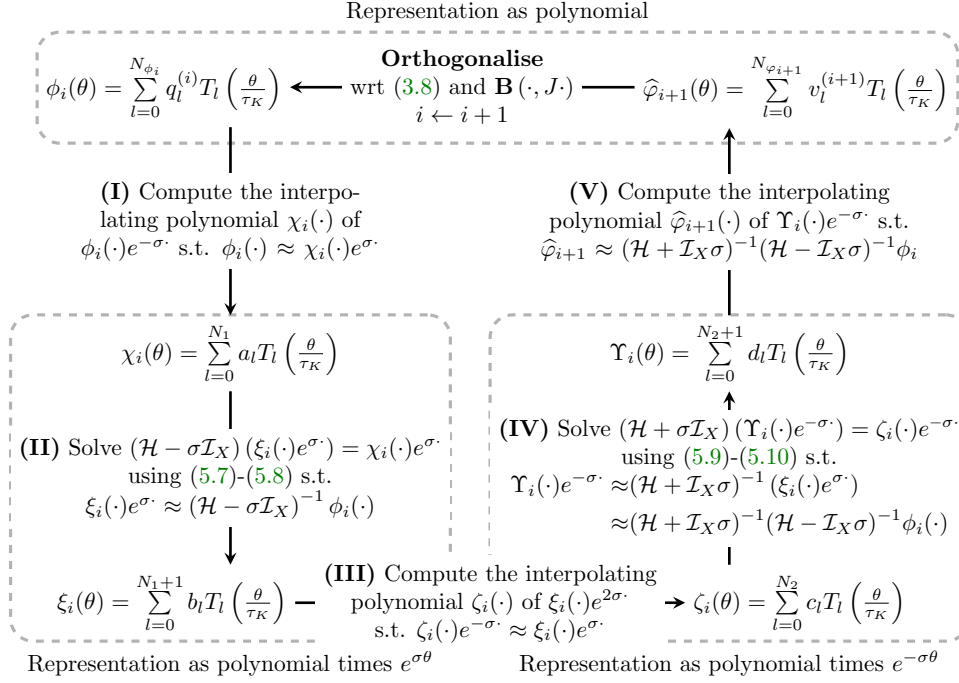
Representation as polynomial

$\phi_i(\theta) = \sum_{l=0}^{N_{\phi_i}} q_l^{(i)} T_l\left(\frac{\theta}{\tau_K}\right)$

**Orthogonalise**
wrt (3.8) and $\mathbf{B}(\cdot, J\cdot)$
$i \leftarrow i+1$

$\widehat{\varphi}_{i+1}(\theta) = \sum_{l=0}^{N_{\varphi_{i+1}}} v_l^{(i+1)} T_l\left(\frac{\theta}{\tau_K}\right)$

**(I)** Compute the interpolating polynomial $\chi_i(\cdot)$ of $\phi_i(\cdot)e^{-\sigma\cdot}$ s.t. $\phi_i(\cdot) \approx \chi_i(\cdot)e^{\sigma\cdot}$

**(V)** Compute the interpolating polynomial $\widehat{\varphi}_{i+1}(\cdot)$ of $\Upsilon_i(\cdot)e^{-\sigma\cdot}$ s.t. $\widehat{\varphi}_{i+1} \approx (\mathcal{H}+\mathcal{I}_X\sigma)^{-1}(\mathcal{H}-\mathcal{I}_X\sigma)^{-1}\phi_i$

$\chi_i(\theta) = \sum_{l=0}^{N_1} a_l T_l\left(\frac{\theta}{\tau_K}\right)$

**(II)** Solve $(\mathcal{H}-\sigma\mathcal{I}_X)(\xi_i(\cdot)e^{\sigma\cdot}) = \chi_i(\cdot)e^{\sigma\cdot}$ using (5.7)-(5.8) s.t. $\xi_i(\cdot)e^{\sigma\cdot} \approx (\mathcal{H}-\sigma\mathcal{I}_X)^{-1}\phi_i(\cdot)$

$\Upsilon_i(\theta) = \sum_{l=0}^{N_2+1} d_l T_l\left(\frac{\theta}{\tau_K}\right)$

**(IV)** Solve $(\mathcal{H}+\sigma\mathcal{I}_X)(\Upsilon_i(\cdot)e^{-\sigma\cdot}) = \zeta_i(\cdot)e^{-\sigma\cdot}$ using (5.9)-(5.10) s.t.
$\Upsilon_i(\cdot)e^{-\sigma\cdot} \approx (\mathcal{H}+\mathcal{I}_X\sigma)^{-1}(\xi_i(\cdot)e^{\sigma\cdot})$
$\approx (\mathcal{H}+\mathcal{I}_X\sigma)^{-1}(\mathcal{H}-\mathcal{I}_X\sigma)^{-1}\phi_i(\cdot)$

$\xi_i(\theta) = \sum_{l=0}^{N_1+1} b_l T_l\left(\frac{\theta}{\tau_K}\right)$

**(III)** Compute the interpolating polynomial $\zeta_i(\cdot)$ of $\xi_i(\cdot)e^{2\sigma\cdot}$ s.t. $\zeta_i(\cdot)e^{-\sigma\cdot} \approx \xi_i(\cdot)e^{\sigma\cdot}$

$\zeta_i(\theta) = \sum_{l=0}^{N_2} c_l T_l\left(\frac{\theta}{\tau_K}\right)$

Representation as polynomial times $e^{\sigma\theta}$

Representation as polynomial times $e^{-\sigma\theta}$